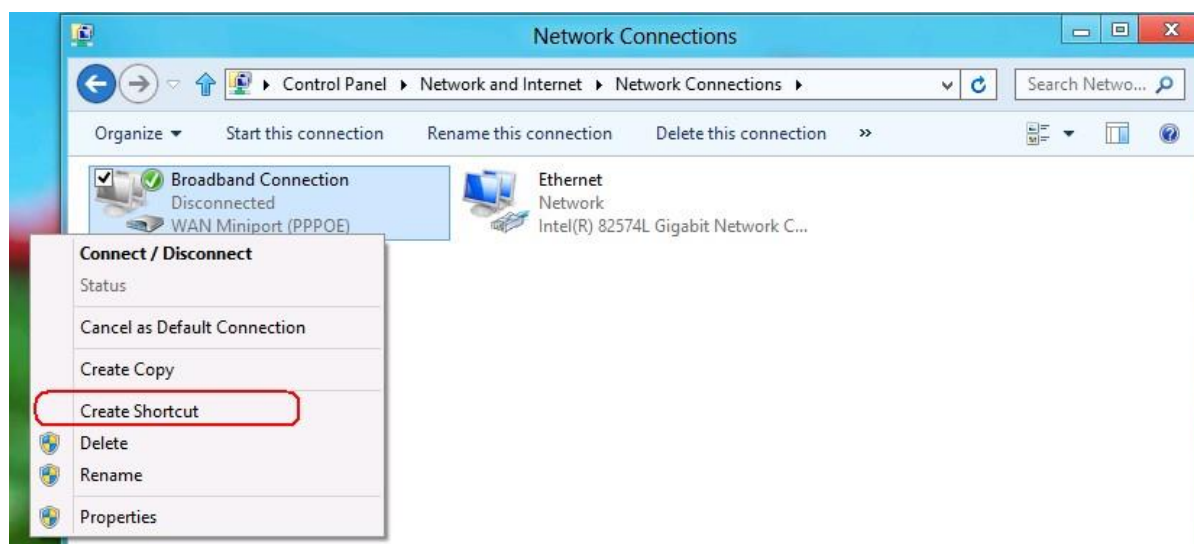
Network Connections

Control Panel ▸ Network and Internet ▸ Network Connections ▸

Search Netwo...

Organize ▾ Start this connection Rename this connection Delete this connection »

Broadband Connection
Disconnected
WAN Miniport (PPPOE)

Ethernet
Network
Intel(R) 82574L Gigabit Network C...

Connect / Disconnect
Status
Cancel as Default Connection
Create Copy
Create Shortcut
Delete
Rename
Properties